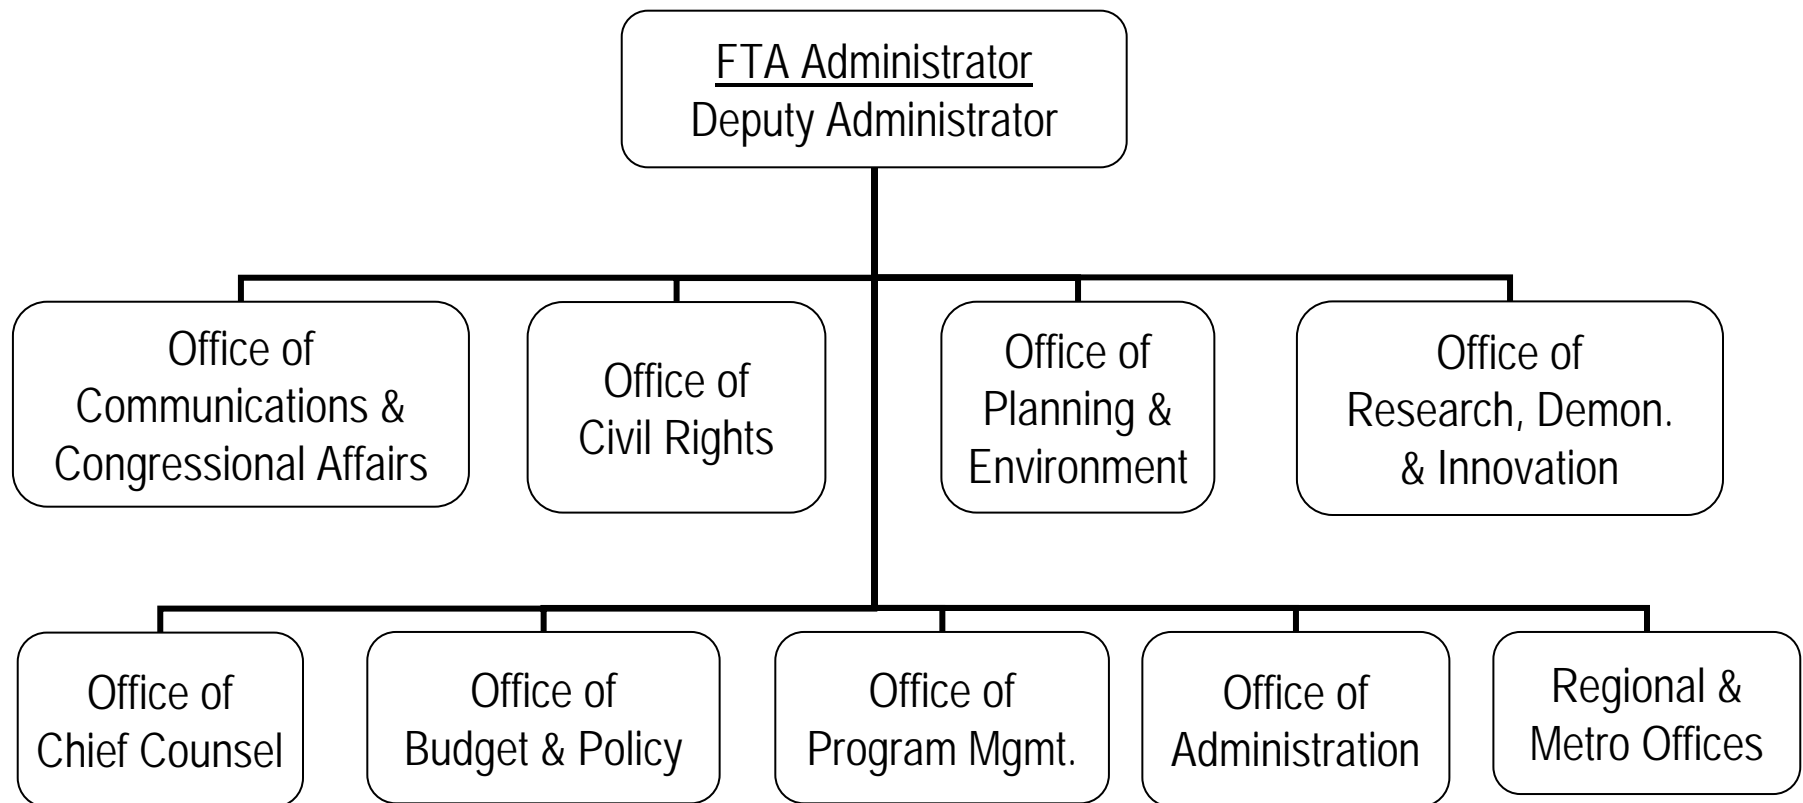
FTA Administrator
Deputy Administrator

Office of Communications & Congressional Affairs

Office of Civil Rights

Office of Planning & Environment

Office of Research, Demon. & Innovation

Office of Chief Counsel

Office of Budget & Policy

Office of Program Mgmt.

Office of Administration

Regional & Metro Offices